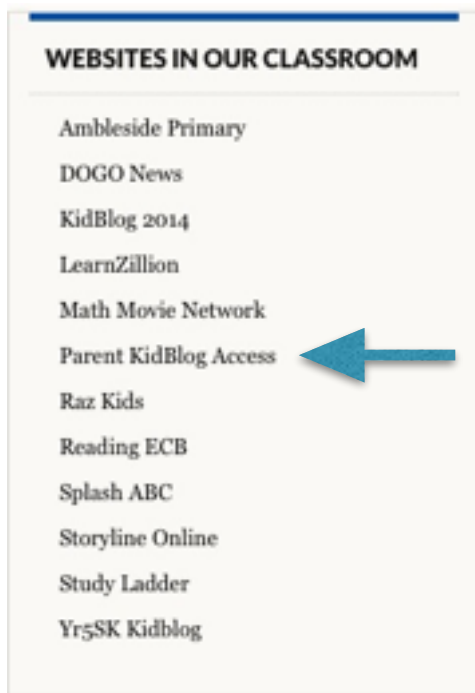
WEBSITES IN OUR CLASSROOM

Ambleside Primary

DOGO News

KidBlog 2014

LearnZillion

Math Movie Network

Parent KidBlog Access

Raz Kids

Reading ECB

Splash ABC

Storyline Online

Study Ladder

Yr5SK Kidblog